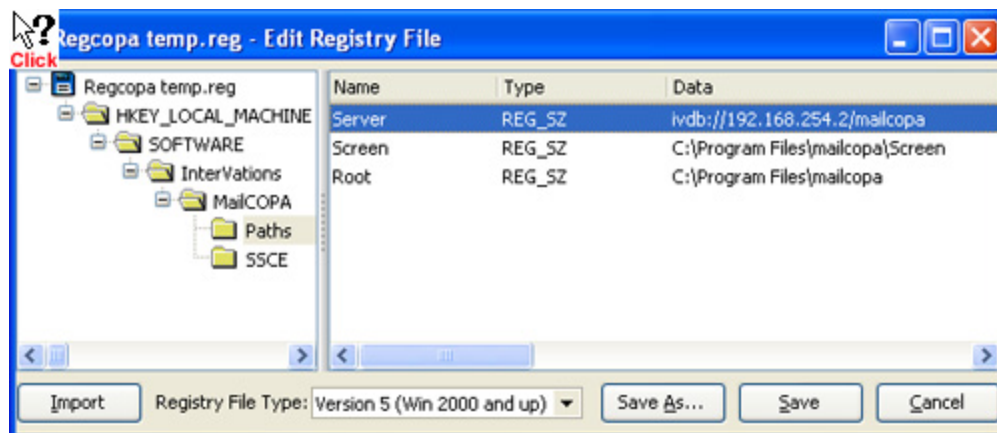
Click

Regcopa temp.reg - Edit Registry File

Regcopa temp.reg
HKEY_LOCAL_MACHINE
SOFTWARE
InterVations
MailCOPA
Paths
SSCE

| Name | Type | Data |
|---|---|---|
| Server | REG_SZ | ivdb://192.168.254.2/mailcopa |
| Screen | REG_SZ | C:\Program Files\mailcopa\Screen |
| Root | REG_SZ | C:\Program Files\mailcopa |

Import

Registry File Type: Version 5 (Win 2000 and up)

Save As...

Save

Cancel